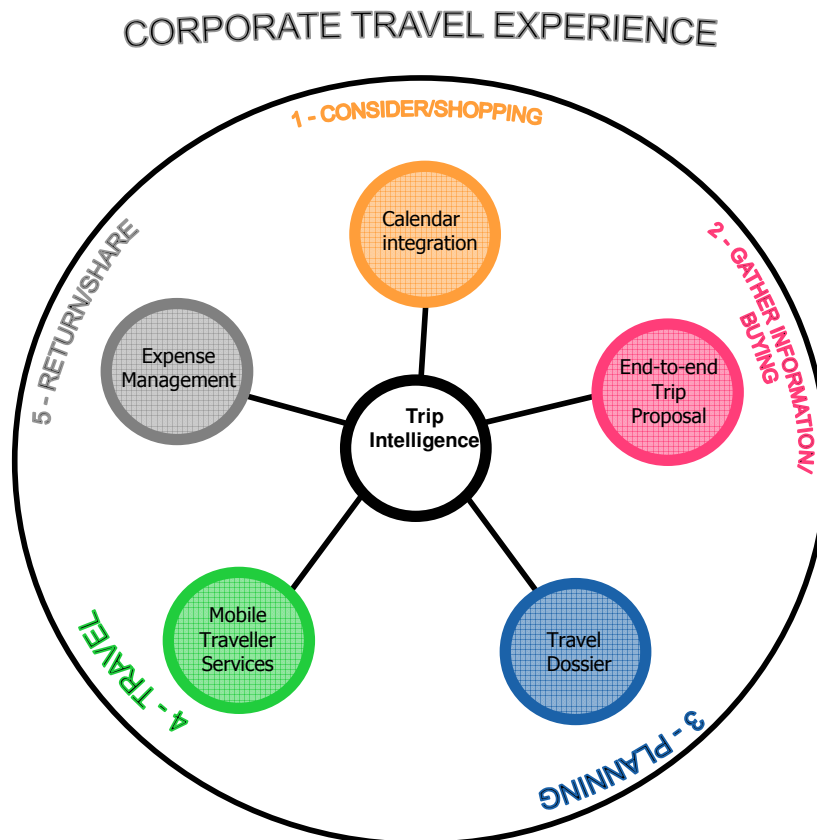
CORPORATE TRAVEL EXPERIENCE

1 - CONSIDER/SHOPPING

Calendar integration

2 - GATHER INFORMATION/ BUYING

End-to-end Trip Proposal

Trip Intelligence

Expense Management

5 - RETURN/SHARE

Mobile Traveller Services

Travel Dossier

4 - TRAVEL

3 - PLANNING